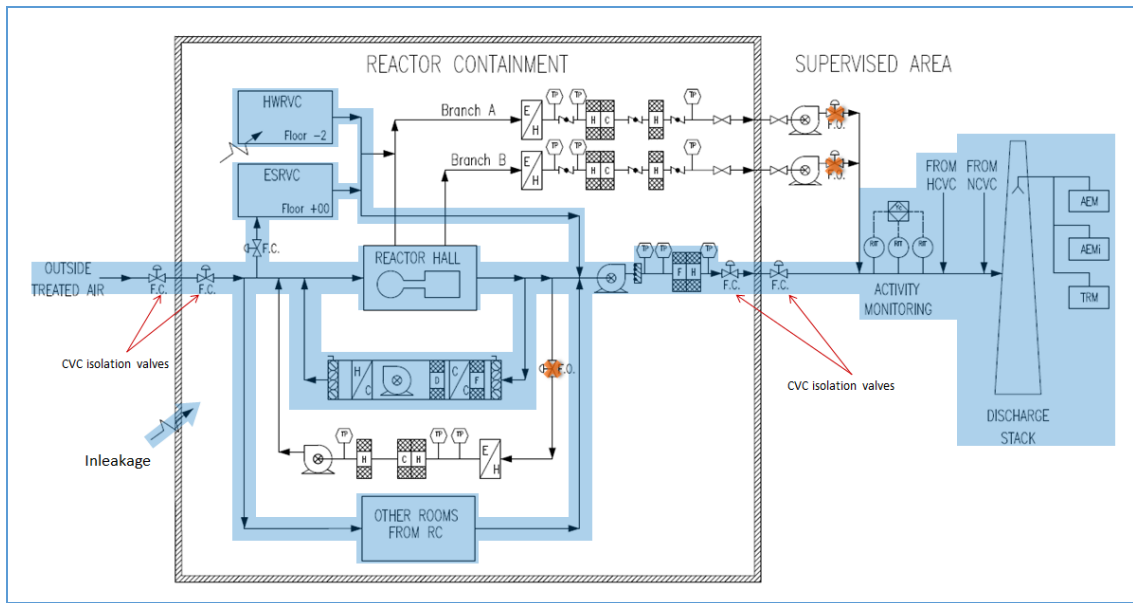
REACTOR CONTAINMENT

SUPERVISED AREA

HWRVC
Floor -2

ESRVC
Floor +00

Branch A

Branch B

E
H

TP TP

H C

H

TP

F.O.

F.O.

F.C.

REACTOR HALL

FROM HCVC

FROM NCVC

AEM

AEMi

TRM

RIT RIT RIT

ACTIVITY MONITORING

OUTSIDE TREATED AIR

F.C. F.C.

TP TP

F H

TP

F.C. F.C.

CVC isolation valves

CVC isolation valves

H C

D

C F

F.O.

Inleakage

TP

H

C H

TP TP

E H

OTHER ROOMS FROM RC

DISCHARGE STACK